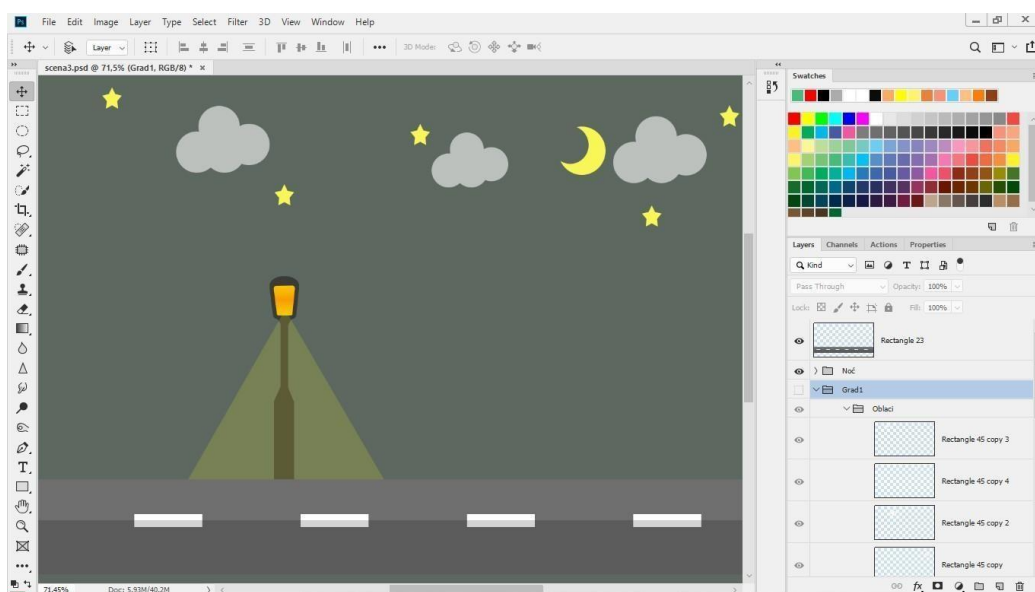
Ps File Edit Image Layer Type Select Filter 3D View Window Help

Layer

3D Mode:

scena3.psd @ 71,5% (Grad1, RGB/8) * ×

Swatches

Layers Channels Actions Properties

Kind

Pass Through Opacity: 100%

Lock: Fill: 100%

Rectangle 23

Noć

Grad1

Oblaci

Rectangle 45 copy 3

Rectangle 45 copy 4

Rectangle 45 copy 2

Rectangle 45 copy

71,45% Doc: 5,93M/40,2M